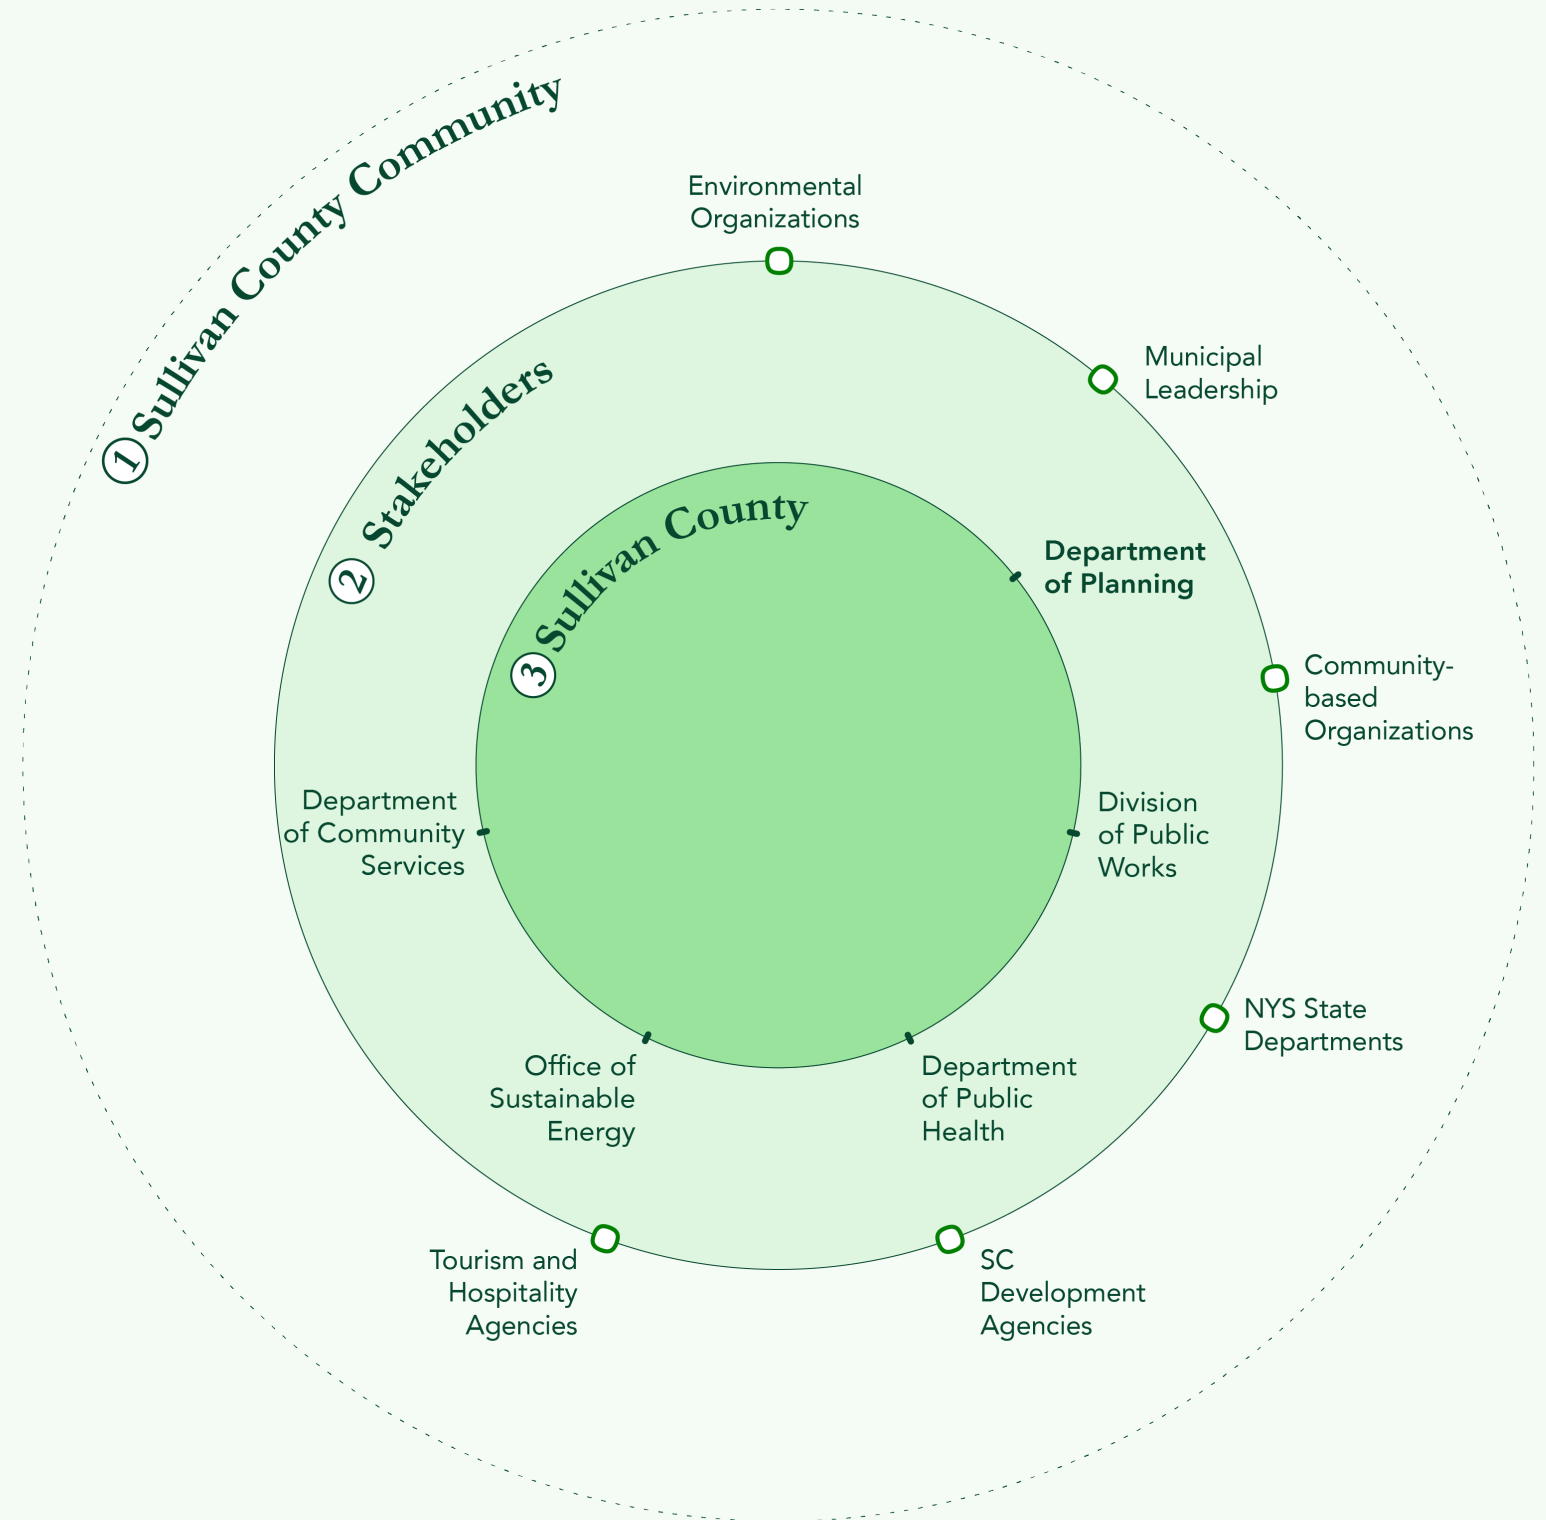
① Sullivan County Community

② Stakeholders

③ Sullivan County

Environmental Organizations

Municipal Leadership

Community-based Organizations

NYS State Departments

SC Development Agencies

Tourism and Hospitality Agencies

Department of Planning

Division of Public Works

Department of Public Health

Office of Sustainable Energy

Department of Community Services